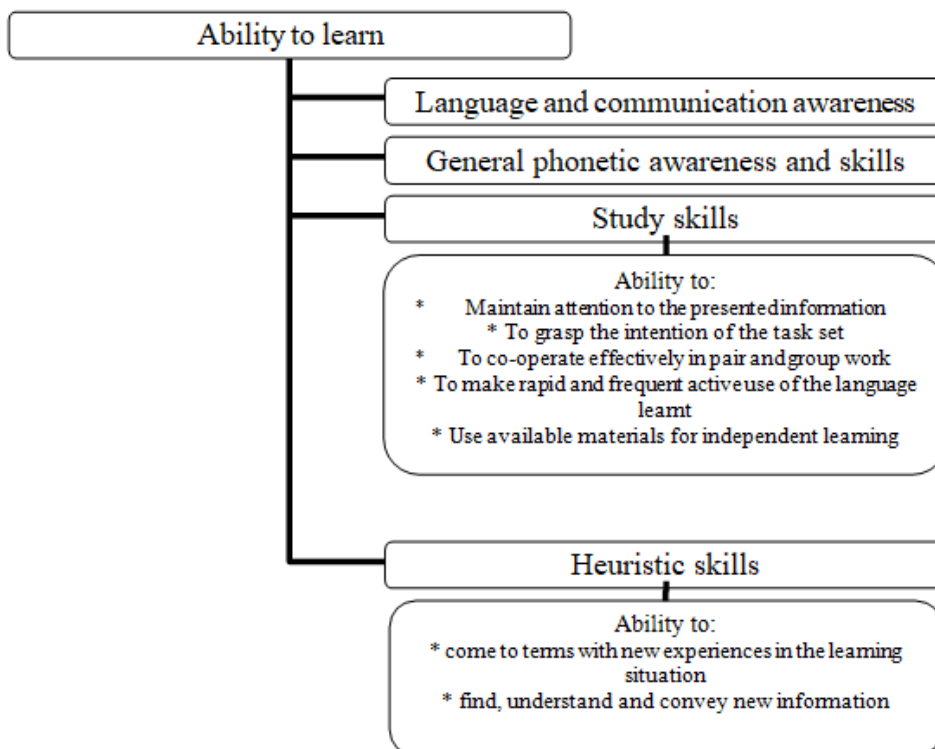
Ability to learn

Language and communication awareness

General phonetic awareness and skills

Study skills

Ability to:
* Maintain attention to the presented information
* To grasp the intention of the task set
* To co-operate effectively in pair and group work
* To make rapid and frequent active use of the language learnt
* Use available materials for independent learning

Heuristic skills

Ability to:
* come to terms with new experiences in the learning situation
* find, understand and convey new information